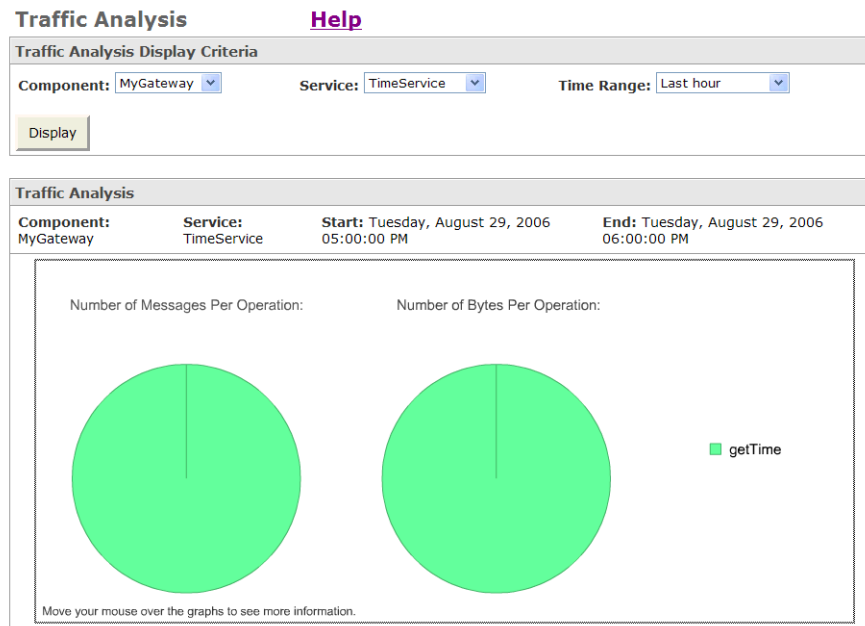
Traffic Analysis Help

Traffic Analysis Display Criteria

Component: MyGateway

Service: TimeService

Time Range: Last hour

Display

Traffic Analysis

| Component: MyGateway | Service: TimeService | Start: Tuesday, August 29, 2006 05:00:00 PM | End: Tuesday, August 29, 2006 06:00:00 PM |
|---|---|---|---|

Number of Messages Per Operation:

Number of Bytes Per Operation:

getTime

Move your mouse over the graphs to see more information.